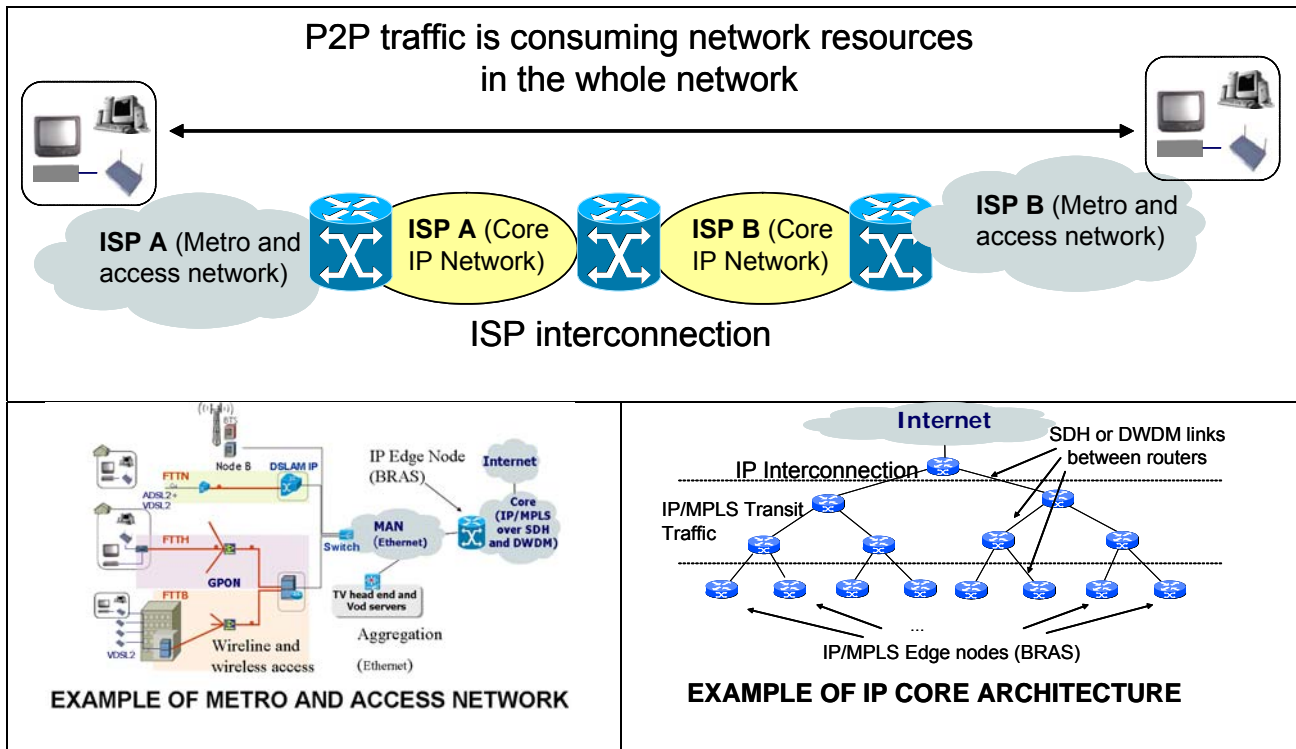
P2P traffic is consuming network resources in the whole network

**ISP A** (Metro and access network)

**ISP A** (Core IP Network)

**ISP B** (Core IP Network)

**ISP B** (Metro and access network)

ISP interconnection

BTS

Node B

DSLAM IP

FTTN

ADSL2+ VDSL2

FTTH

GPON

FTTB

VDSL2

Wireline and wireless access

Switch

IP Edge Node (BRAS)

MAN (Ethernet)

Internet

Core (IP/MPLS over SDH and DWDM)

TV head end and Vod servers

Aggregation

(Ethernet)

EXAMPLE OF METRO AND ACCESS NETWORK

Internet

SDH or DWDM links between routers

IP Interconnection

IP/MPLS Transit Traffic

...

IP/MPLS Edge nodes (BRAS)

EXAMPLE OF IP CORE ARCHITECTURE